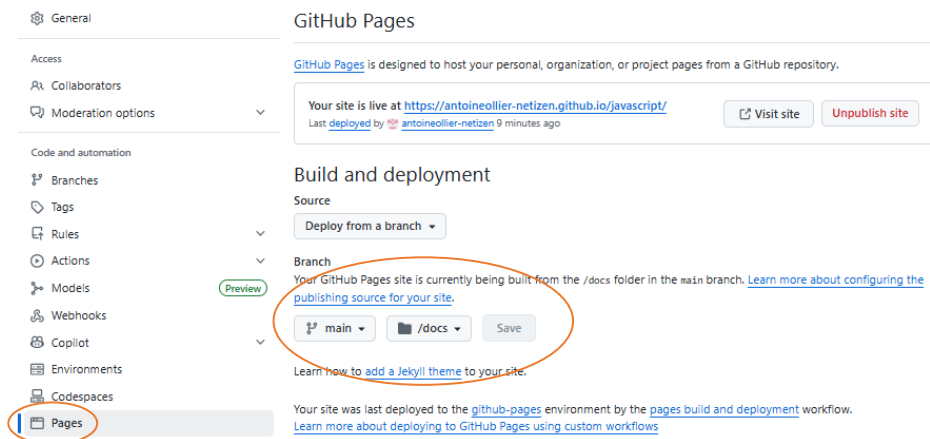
General

Access

Collaborators

Moderation options

Code and automation

Branches

Tags

Rules

Actions

Models Preview

Webhooks

Copilot

Environments

Codespaces

Pages

GitHub Pages

GitHub Pages is designed to host your personal, organization, or project pages from a GitHub repository.

Your site is live at https://antoineollier-netizen.github.io/javascript/
Last deployed by antoineollier-netizen 9 minutes ago

Visit site

Unpublish site

Build and deployment

Source

Deploy from a branch

Branch

Your GitHub Pages site is currently being built from the /docs folder in the main branch. Learn more about configuring the publishing source for your site.

main

/docs

Save

Learn how to add a Jekyll theme to your site.

Your site was last deployed to the github-pages environment by the pages build and deployment workflow.
Learn more about deploying to GitHub Pages using custom workflows